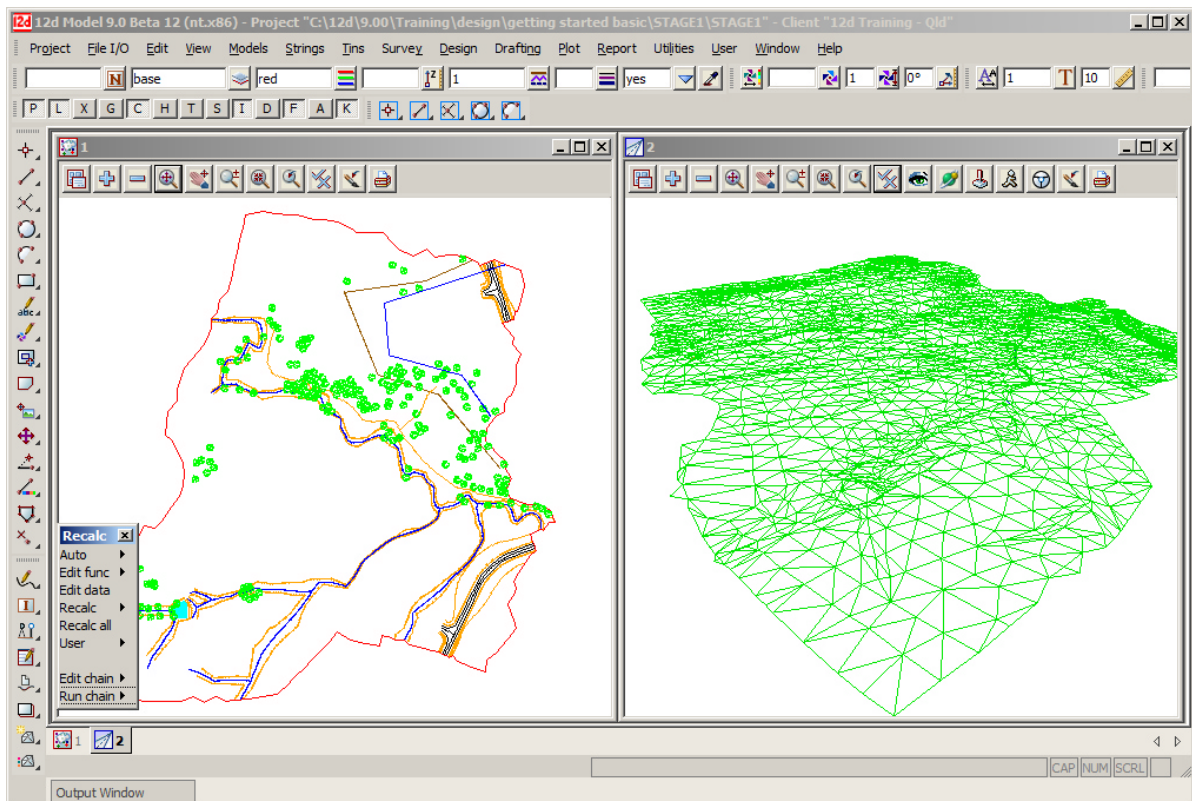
12d Model 9.0 Beta 12 (nt.x86) - Project "C:\12d\9.00\Training\design\getting started basic\STAGE1\STAGE1" - Client "12d Training - Qld"

Project File I/O Edit View Models Strings Tins Survey Design Drafting Plot Report Utilities User Window Help

N base red 1 yes 1 0° 1 T 10

P L X G C H T S I D F A K

1

2

Recalc
Auto
Edit func
Edit data
Recalc
Recalc all
User
Edit chain
Run chain

1 2

CAP NUM SCRL

Output Window